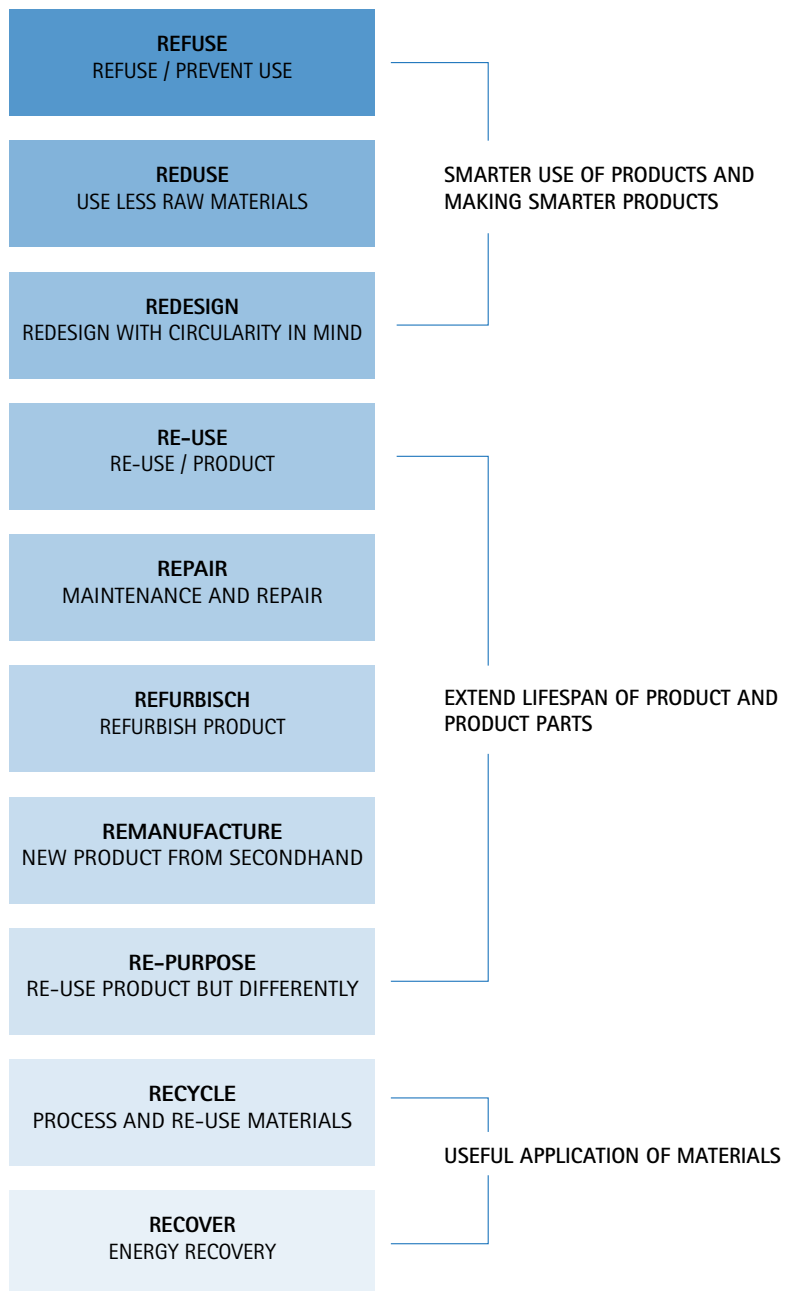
REFUSE
REFUSE / PREVENT USE

REDUSE
USE LESS RAW MATERIALS

REDESIGN
REDESIGN WITH CIRCULARITY IN MIND

SMARTER USE OF PRODUCTS AND MAKING SMARTER PRODUCTS

RE-USE
RE-USE / PRODUCT

REPAIR
MAINTENANCE AND REPAIR

REFURBISCH
REFURBISH PRODUCT

REMANUFACTURE
NEW PRODUCT FROM SECONDHAND

RE-PURPOSE
RE-USE PRODUCT BUT DIFFERENTLY

EXTEND LIFESPAN OF PRODUCT AND PRODUCT PARTS

RECYCLE
PROCESS AND RE-USE MATERIALS

RECOVER
ENERGY RECOVERY

USEFUL APPLICATION OF MATERIALS